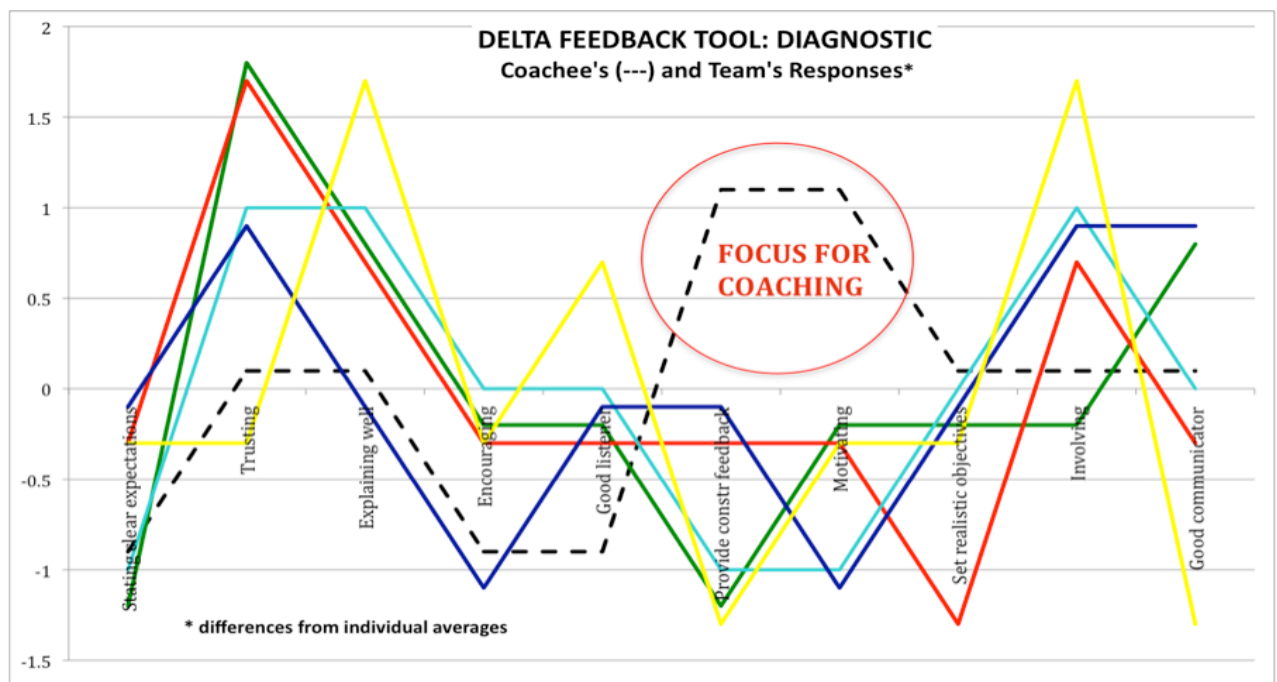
DELTA FEEDBACK TOOL: DIAGNOSTIC
Coachee's (---) and Team's Responses*

2
1.5
1
0.5
0
-0.5
-1
-1.5

FOCUS FOR COACHING

Stating clear expectations
Trusting
Explaining well
Encouraging
Good listener
Provide constr feedback
Motivating
Set realistic objectives
Involving
Good communicator

* differences from individual averages